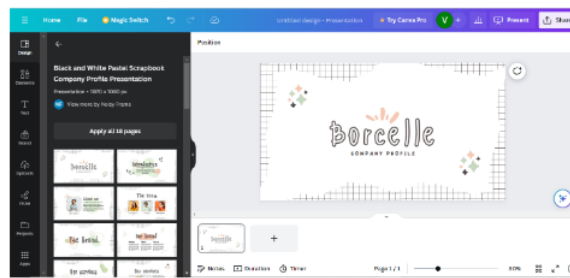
Home File Magic Switch Untitled design - Presentation Try Canva Pro V + Present Share

Design
Elements
Text
Brand
Uploads
Draw
Projects
Apps

Black and White Pastel Scrapbook Company Profile Presentation
Presentation • 1920 x 1080 px
View more by Noisy Pranks
Apply all 16 pages

Borcelle
Introduction
The team
Our Goal
Our services

Position

Borcelle
COMPANY PROFILE

1 Borcelle
+

Notes Duration Timer Page 1 / 1 50%